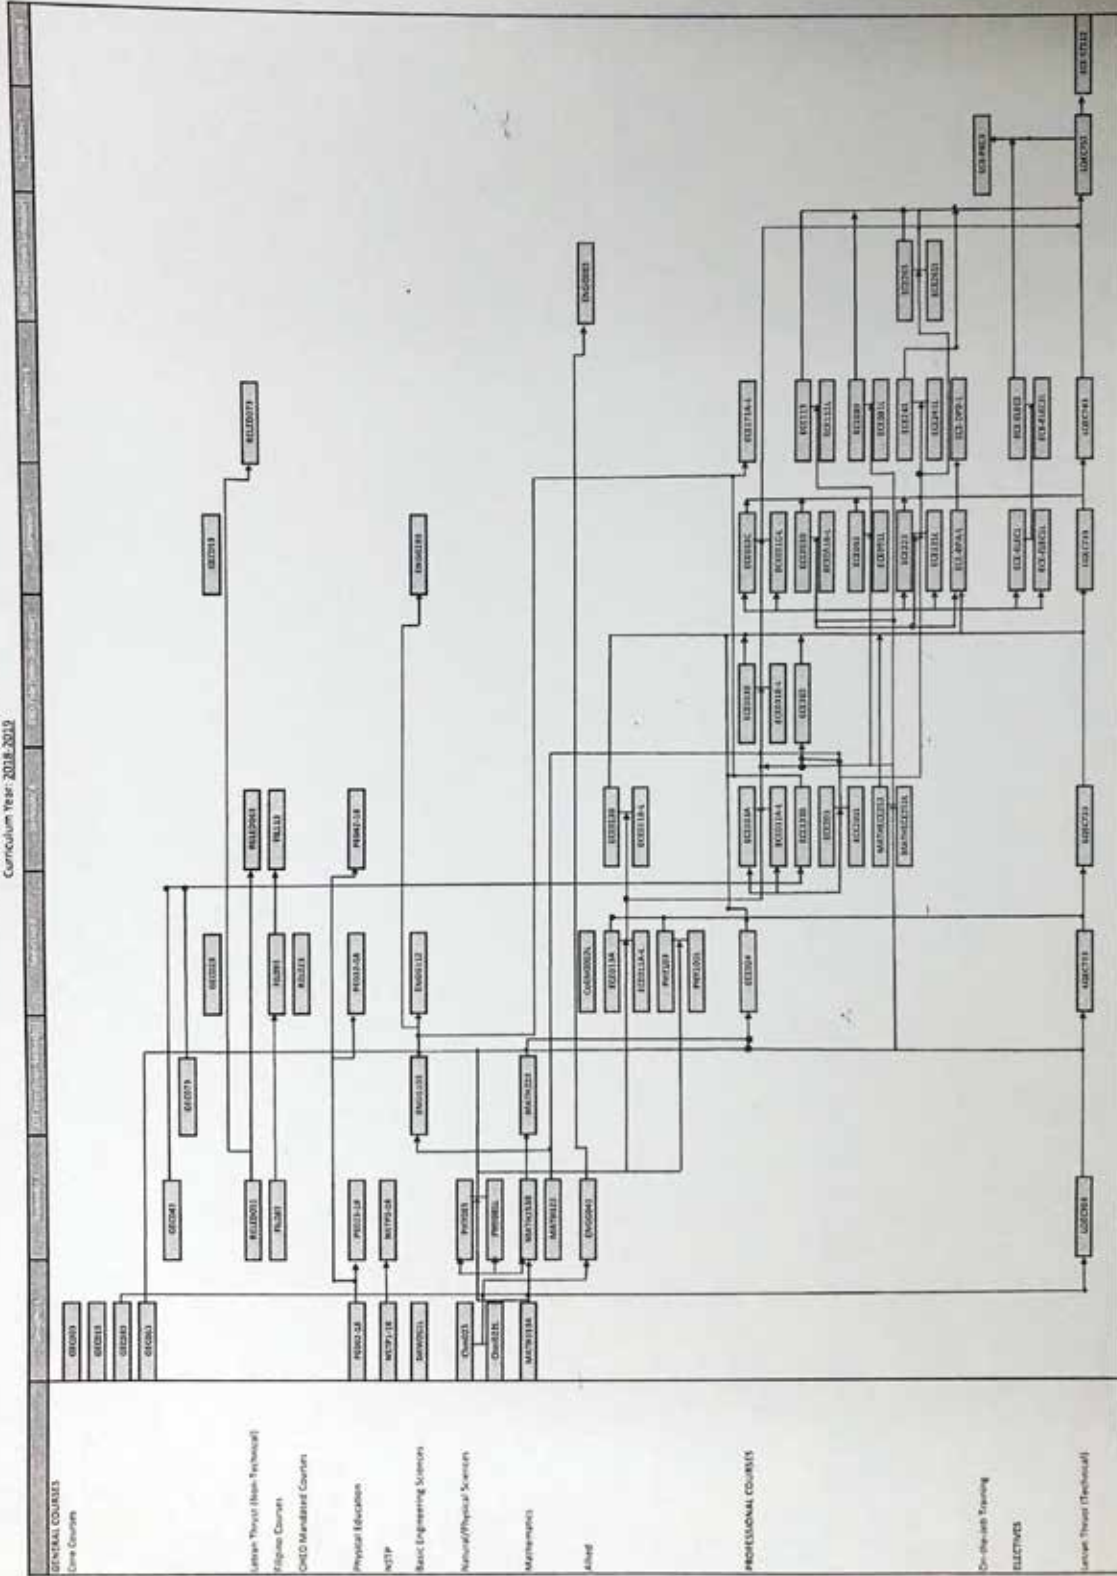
Curriculum Year: 2018-2019

GENERAL COURSES
Core Courses
Lasallian Thrust (Non-Technical)
Filipino Courses
CHED Mandated Courses
Physical Education
NSTP
Basic Engineering Sciences
Natural/Physical Sciences
Mathematics
Allied
PROFESSIONAL COURSES
On-the-Job Training
ELECTIVES
Lasallian Thrust (Technical)

GEC003
GEC013
GEC023
GEC063
PE002-18
NSTP1-18
DRAW021
Chem021
Chem021L
MATH103A
GEC043
RELED011
FIL001
PE011-18
NSTP2-18
PHYS001
PHYS001L
MATH103B
MATH112
ENGG001
GEC073
ENGG103
MATH222
GEC033
FIL001
RIZ123
PE032-18
ENGG112
CHEM002L
ECE013A
ECE013A-L
PHY103
PHY103L
ECE024
RELED061
FIL112
PE042-18
ECE028
ECE028-L
ECE103A
ECE103A-L
ECE130
ECE051
ECE101
MATHCE211
MATHCE211A
ECE033
ECE033-L
ECE102
GEC053
ENGG093
ECE201C
ECE201C-L
ECE230
ECE230-L
ECE202
ECE202L
ECE222
ECE231L
ECE-RPA1
RELED073
ECE171A-L
ECE113
ECE113L
ECE003
ECE301L
ECE241
ECE241L
ECE-DPR-1
ENGG083
ECE265
ECE265L
ECE-ELEC1
ECE-ELEC1L
ECE-ELEC2
ECE-ELEC2L
ECE-RES
LGECP03
LGECT03
LGECT23
LGECT33
LGECT43
LGECT53
ECE-ST12